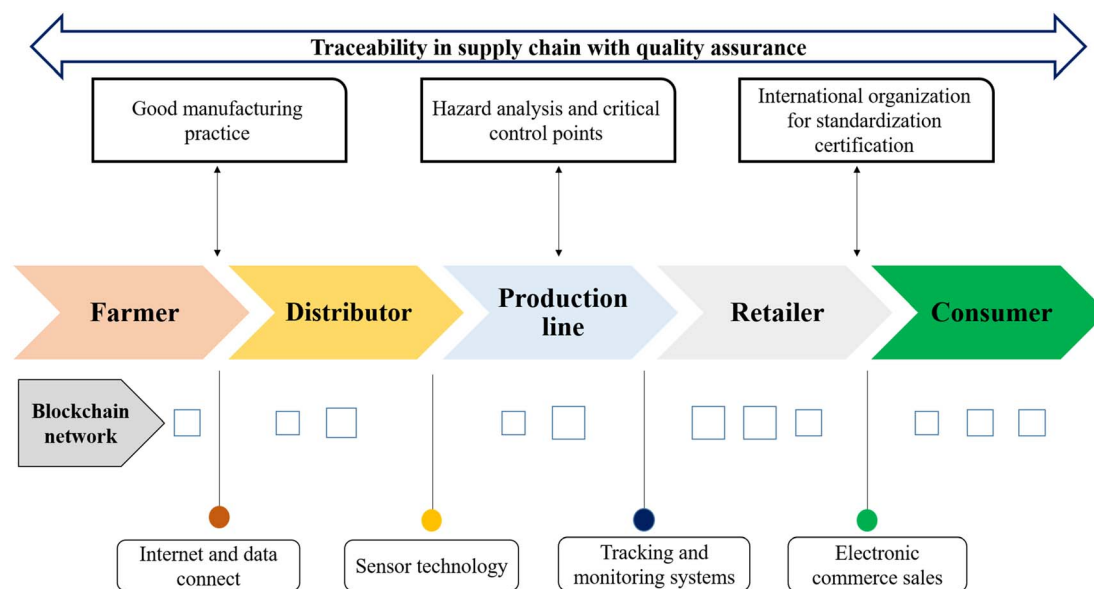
Traceability in supply chain with quality assurance

Good manufacturing practice

Hazard analysis and critical control points

International organization for standardization certification

Farmer

Distributor

Production line

Retailer

Consumer

Blockchain network

Internet and data connect

Sensor technology

Tracking and monitoring systems

Electronic commerce sales